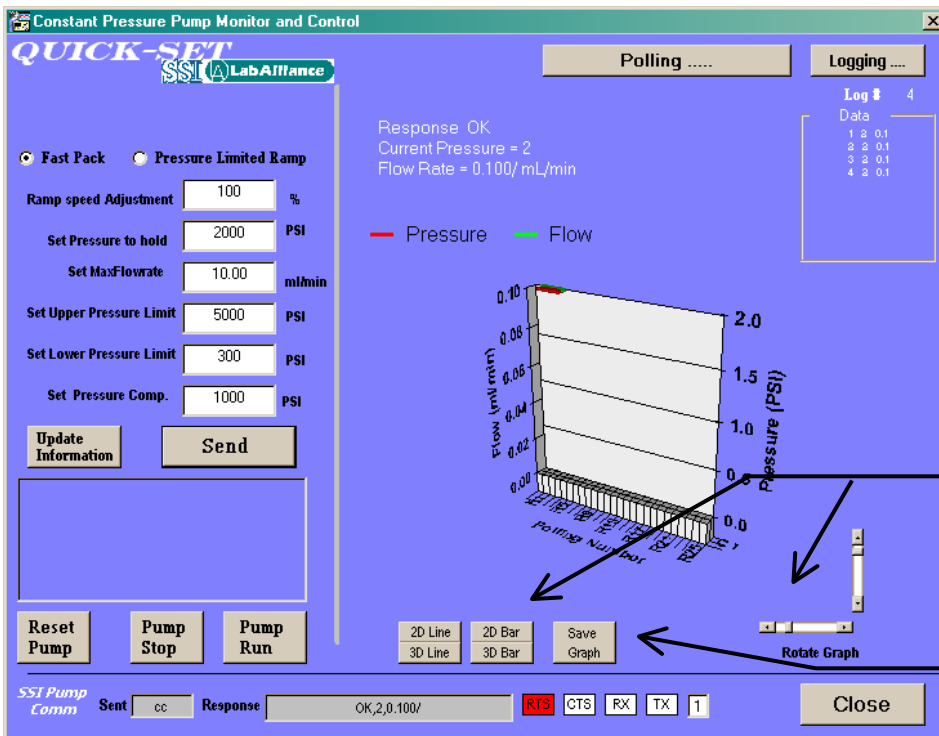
Constant Pressure Pump Monitor and Control

QUICK-SET
SSI LabAlliance

Polling .....

Logging ....

Log # 4
Data
1 2 0.1
2 2 0.1
3 2 0.1
4 2 0.1

Response OK
Current Pressure = 2
Flow Rate = 0.100/ mL/min

Fast Pack
Pressure Limited Ramp

Ramp speed Adjustment 100 %
Set Pressure to hold 2000 PSI
Set MaxFlowrate 10.00 ml/min
Set Upper Pressure Limit 5000 PSI
Set Lower Pressure Limit 300 PSI
Set Pressure Comp. 1000 PSI

Update Information

Send

Pressure
Flow

Flow (ml/min)
0.10
0.08
0.06
0.04
0.02
0.00

Pressure (PSI)
2.0
1.5
1.0
0.5
0.0

Polling Number

Reset Pump

Pump Stop

Pump Run

2D Line
3D Line
2D Bar
3D Bar
Save Graph

Rotate Graph

SSI Pump Comm
Sent cc
Response OK,2,0.100/
RTS CTS RX TX 1

Close